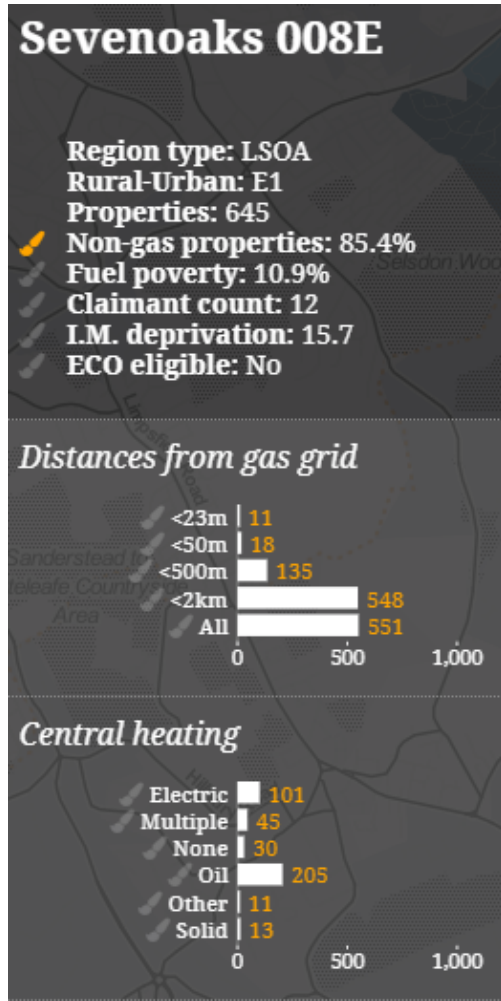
Sevenoaks 008E

Region type: LSOA
Rural-Urban: E1
Properties: 645
Non-gas properties: 85.4%
Fuel poverty: 10.9%
Claimant count: 12
I.M. deprivation: 15.7
ECO eligible: No

Selsdon Woo

Distances from gas grid

<23m 11
<50m 18
<500m 135
<2km 548
All 551

0 500 1,000

Sanderstead to
teleafe Country
Area

Central heating

Electric 101
Multiple 45
None 30
Oil 205
Other 11
Solid 13

0 500 1,000